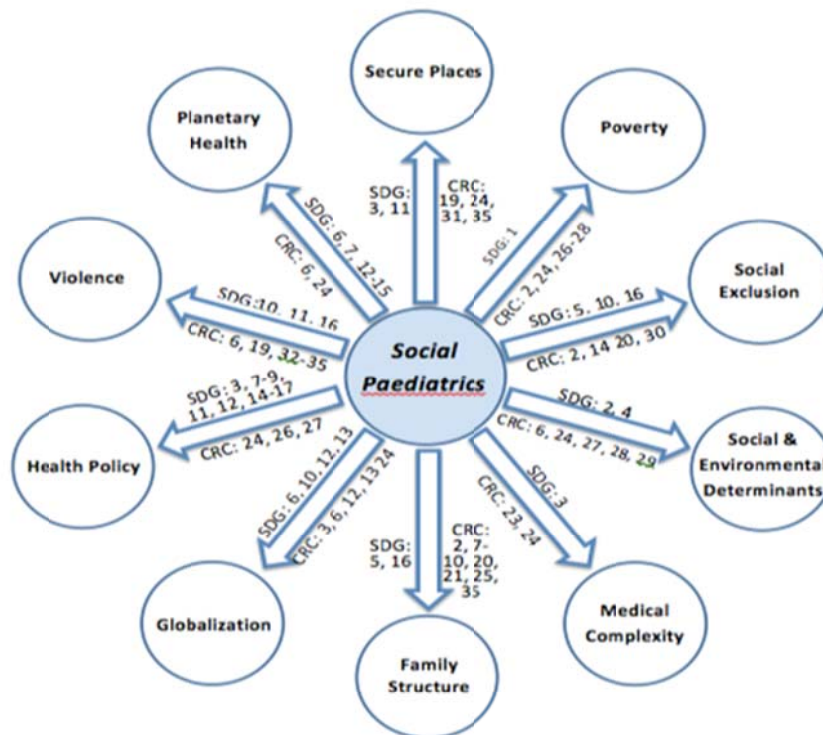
Secure Places

Planetary Health

Poverty

Violence

Social Exclusion

Social Paediatrics

Health Policy

Social & Environmental Determinants

Globalization

Family Structure

Medical Complexity

SDG: 3, 11

CRC: 19, 24, 31, 35

SDG: 6, 7, 12-15

CRC: 6, 24

SDG: 1

CRC: 2, 24, 26-28

SDG:10, 11, 16

CRC: 6, 19, 32-35

SDG: 5, 10, 16

CRC: 2, 14 20, 30

SDG: 3, 7-9, 11, 12, 14-17

CRC: 24, 26, 27

SDG: 2, 4

CRC: 6, 24, 27, 28, 29

SDG: 6, 10, 12, 13

CRC: 3, 6, 12, 13 24

SDG: 5, 16

CRC: 2, 7-10, 20, 21, 25, 35

CRC: 23, 24

SDG: 3